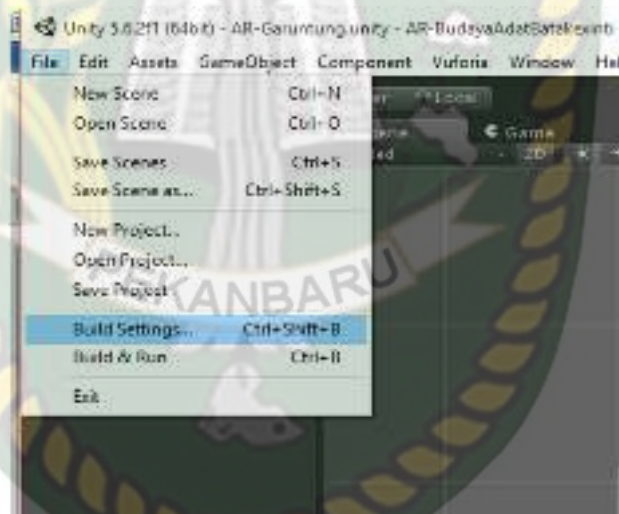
Unity 5.6.2f1 (64bit) - AR-Garumung.unity - AR-BudayaAdatBatakexib

File Edit Assets GameObject Component Vuforia Window Hel

New Scene Ctrl+N
Open Scene Ctrl+O
Save Scenes Ctrl+S
Save Scene as... Ctrl+Shift+S
New Project...
Open Project...
Save Project
Build Settings... Ctrl+Shift+B
Build & Run Ctrl+B
Exit

Local
Game
2D

PEKANBARU